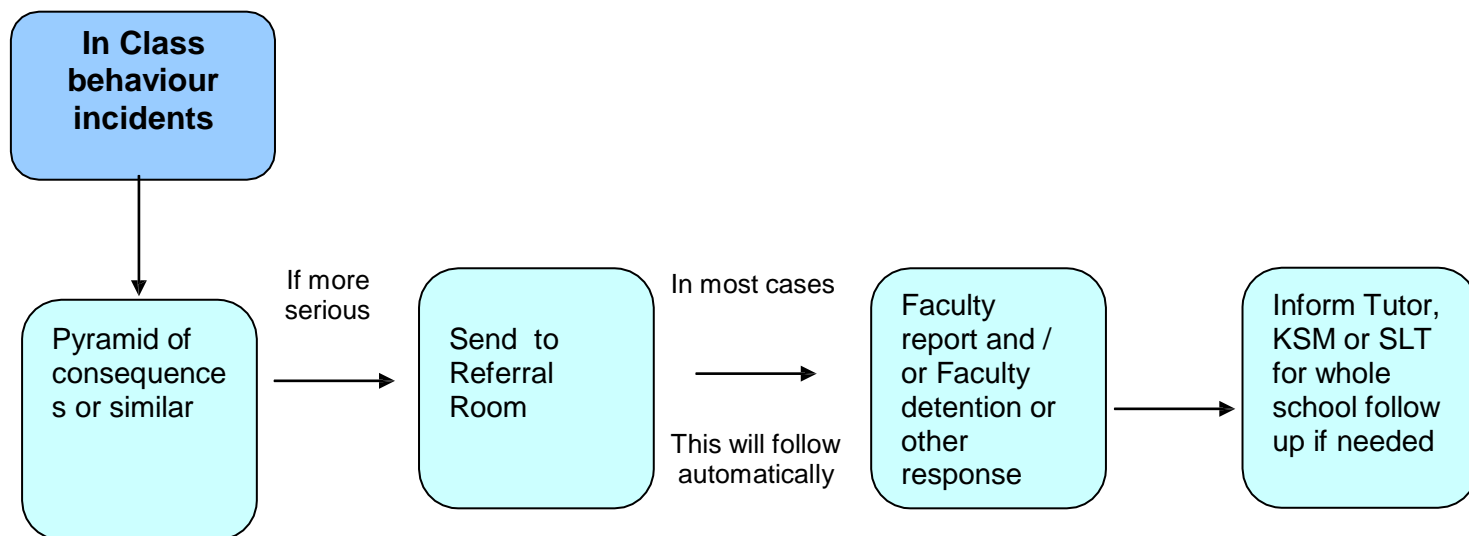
In Class behaviour incidents

Pyramid of consequence s or similar

If more serious

Send to Referral Room

In most cases

This will follow automatically

Faculty report and / or Faculty detention or other response

Inform Tutor, KSM or SLT for whole school follow up if needed